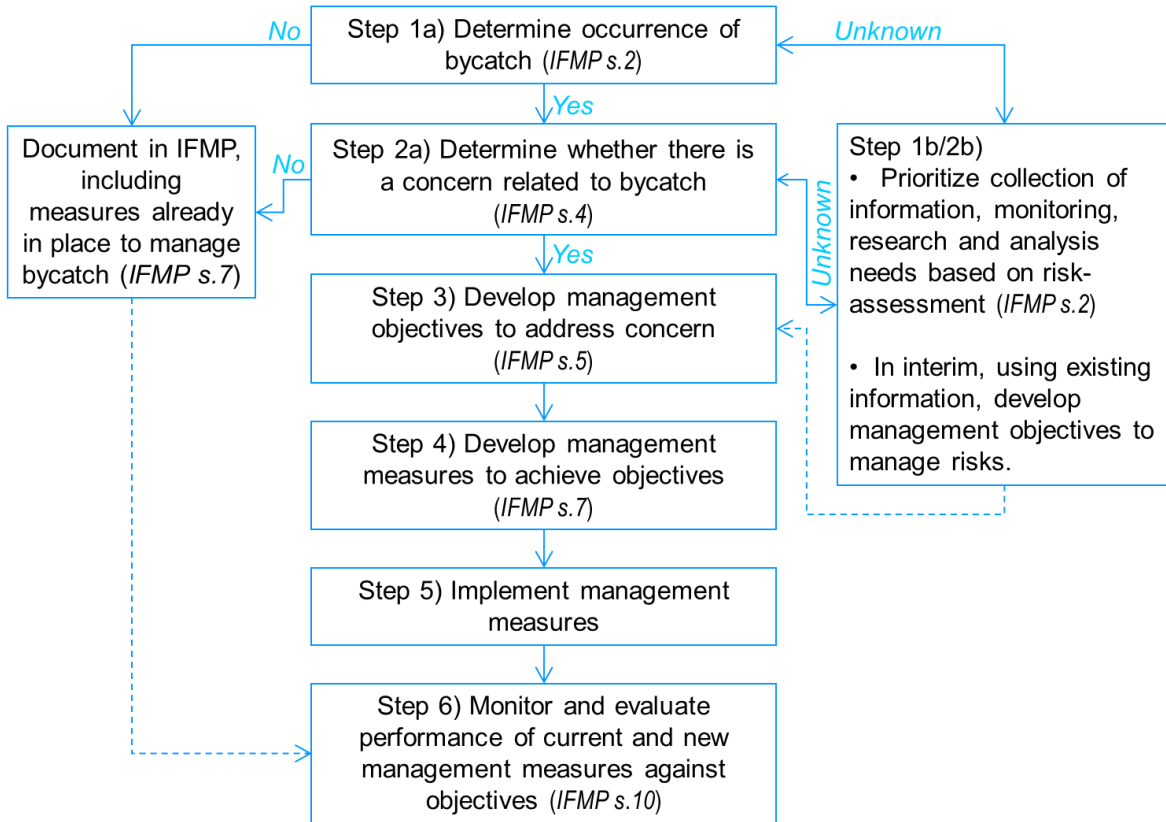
No

Step 1a) Determine occurrence of bycatch (IFMP s.2)

Unknown

Yes

Document in IFMP, including measures already in place to manage bycatch (IFMP s.7)

No

Step 2a) Determine whether there is a concern related to bycatch (IFMP s.4)

Unknown

Step 1b/2b)
• Prioritize collection of information, monitoring, research and analysis needs based on risk-assessment (IFMP s.2)

• In interim, using existing information, develop management objectives to manage risks.

Yes

Step 3) Develop management objectives to address concern (IFMP s.5)

Step 4) Develop management measures to achieve objectives (IFMP s.7)

Step 5) Implement management measures

Step 6) Monitor and evaluate performance of current and new management measures against objectives (IFMP s.10)